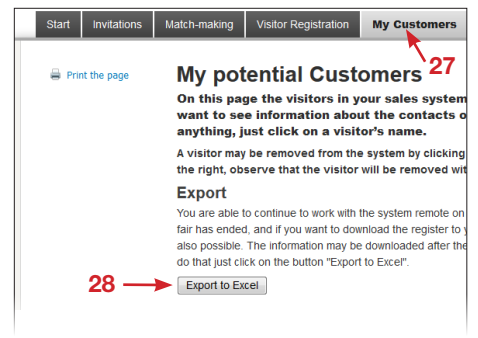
Start Invitations Match-making Visitor Registration My Customers

27

Print the page

My potential Customers

On this page the visitors in your sales system want to see information about the contacts o anything, just click on a visitor's name.

A visitor may be removed from the system by clicking the right, observe that the visitor will be removed wit

Export

You are able to continue to work with the system remote on fair has ended, and if you want to download the register to y also possible. The information may be downloaded after the do that just click on the button "Export to Excel".

28

Export to Excel